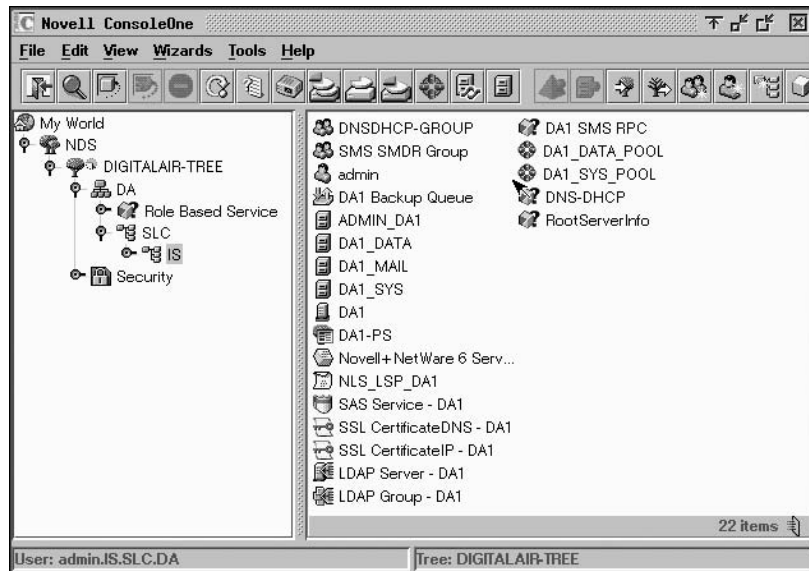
Novell ConsoleOne

File Edit View Wizards Tools Help

My World
NDS
DIGITALAIR-TREE
DA
Role Based Service
SLC
IS
Security

DNSDHCP-GROUP
SMS SMDR Group
admin
DA1 Backup Queue
ADMIN_DA1
DA1_DATA
DA1_MAIL
DA1_SYS
DA1
DA1-PS
Novell+NetWare 6 Serv...
NLS_LSP_DA1
SAS Service - DA1
SSL CertificateDNS - DA1
SSL CertificateIP - DA1
LDAP Server - DA1
LDAP Group - DA1

DA1 SMS RPC
DA1_DATA_POOL
DA1_SYS_POOL
DNS-DHCP
RootServerInfo

22 items

User: admin.IS.SLC.DA
Tree: DIGITALAIR-TREE